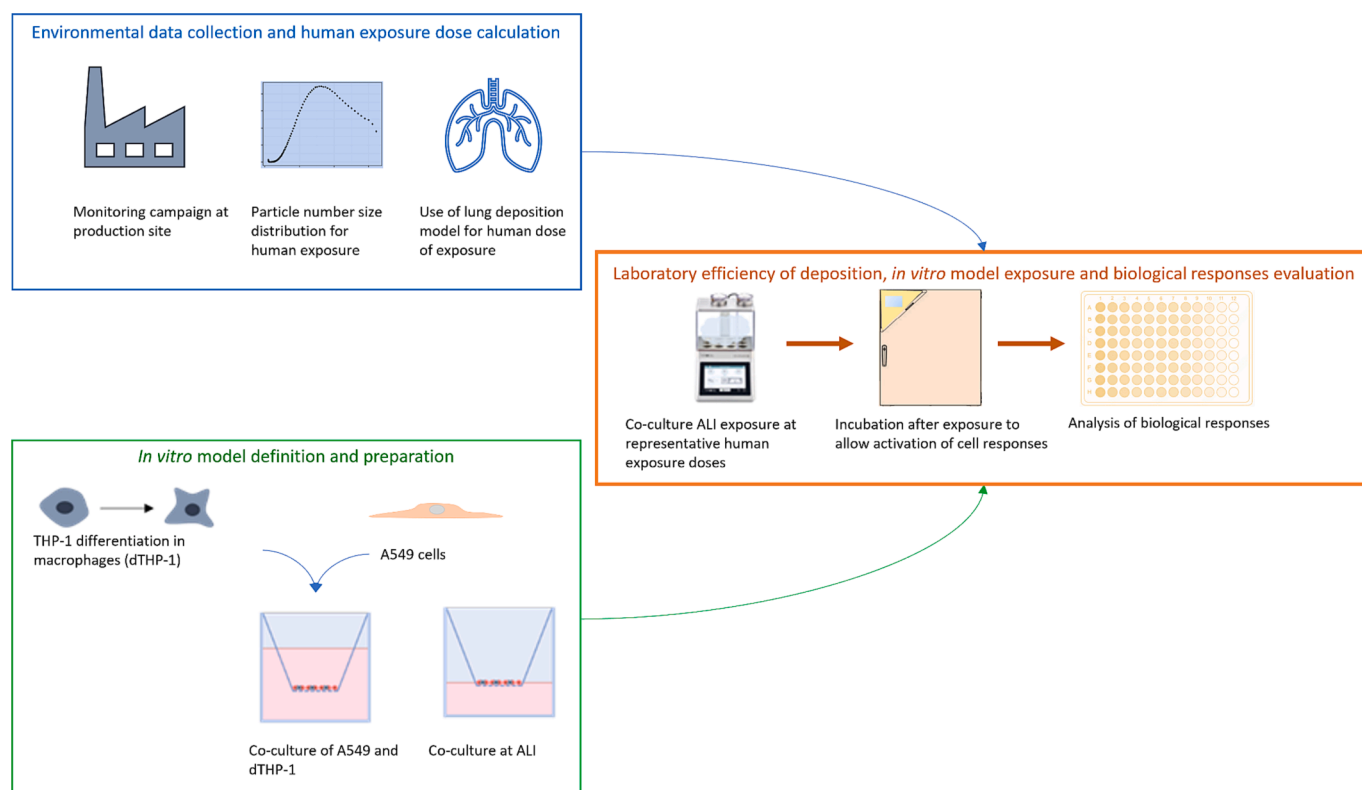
Environmental data collection and human exposure dose calculation

Monitoring campaign at production site

Particle number size distribution for human exposure

Use of lung deposition model for human dose of exposure

Laboratory efficiency of deposition, *in vitro* model exposure and biological responses evaluation

Co-culture ALI exposure at representative human exposure doses

Incubation after exposure to allow activation of cell responses

Analysis of biological responses

*In vitro* model definition and preparation

THP-1 differentiation in macrophages (dTHP-1)

A549 cells

Co-culture of A549 and dTHP-1

Co-culture at ALI